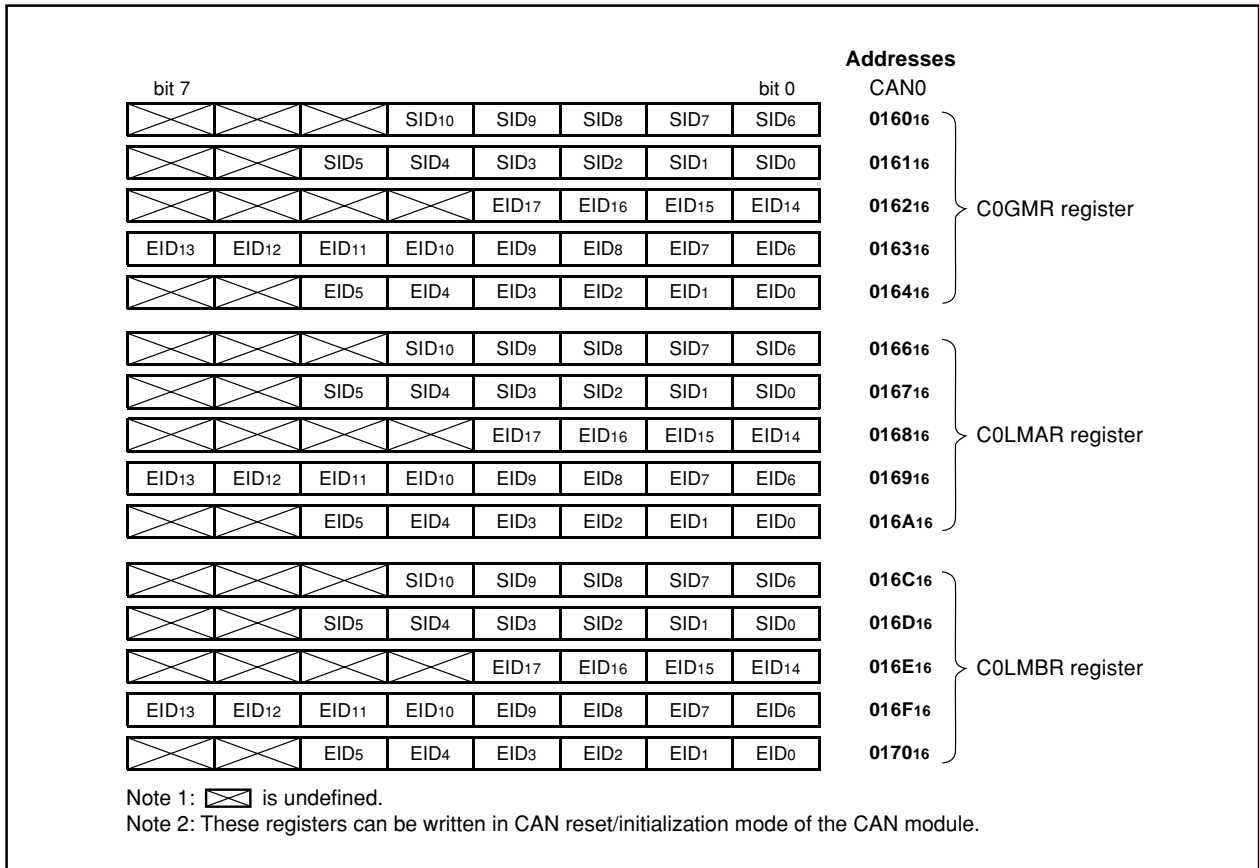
Addresses
CAN0

bit 7 bit 0

|  |  |  |  |  |  |  |  | Addresses |
|---|---|---|---|---|---|---|---|---|
|  |  |  | $SID_{10}$ | $SID_{9}$ | $SID_{8}$ | $SID_{7}$ | $SID_{6}$ | $0160_{16}$ |
|  |  | $SID_{5}$ | $SID_{4}$ | $SID_{3}$ | $SID_{2}$ | $SID_{1}$ | $SID_{0}$ | $0161_{16}$ |
|  |  |  |  | $EID_{17}$ | $EID_{16}$ | $EID_{15}$ | $EID_{14}$ | $0162_{16}$ |
| $EID_{13}$ | $EID_{12}$ | $EID_{11}$ | $EID_{10}$ | $EID_{9}$ | $EID_{8}$ | $EID_{7}$ | $EID_{6}$ | $0163_{16}$ |
|  |  | $EID_{5}$ | $EID_{4}$ | $EID_{3}$ | $EID_{2}$ | $EID_{1}$ | $EID_{0}$ | $0164_{16}$ |

C0GMR register

|  |  |  |  |  |  |  |  | Addresses |
|---|---|---|---|---|---|---|---|---|
|  |  |  | $SID_{10}$ | $SID_{9}$ | $SID_{8}$ | $SID_{7}$ | $SID_{6}$ | $0166_{16}$ |
|  |  | $SID_{5}$ | $SID_{4}$ | $SID_{3}$ | $SID_{2}$ | $SID_{1}$ | $SID_{0}$ | $0167_{16}$ |
|  |  |  |  | $EID_{17}$ | $EID_{16}$ | $EID_{15}$ | $EID_{14}$ | $0168_{16}$ |
| $EID_{13}$ | $EID_{12}$ | $EID_{11}$ | $EID_{10}$ | $EID_{9}$ | $EID_{8}$ | $EID_{7}$ | $EID_{6}$ | $0169_{16}$ |
|  |  | $EID_{5}$ | $EID_{4}$ | $EID_{3}$ | $EID_{2}$ | $EID_{1}$ | $EID_{0}$ | $016A_{16}$ |

C0LMAR register

|  |  |  |  |  |  |  |  | Addresses |
|---|---|---|---|---|---|---|---|---|
|  |  |  | $SID_{10}$ | $SID_{9}$ | $SID_{8}$ | $SID_{7}$ | $SID_{6}$ | $016C_{16}$ |
|  |  | $SID_{5}$ | $SID_{4}$ | $SID_{3}$ | $SID_{2}$ | $SID_{1}$ | $SID_{0}$ | $016D_{16}$ |
|  |  |  |  | $EID_{17}$ | $EID_{16}$ | $EID_{15}$ | $EID_{14}$ | $016E_{16}$ |
| $EID_{13}$ | $EID_{12}$ | $EID_{11}$ | $EID_{10}$ | $EID_{9}$ | $EID_{8}$ | $EID_{7}$ | $EID_{6}$ | $016F_{16}$ |
|  |  | $EID_{5}$ | $EID_{4}$ | $EID_{3}$ | $EID_{2}$ | $EID_{1}$ | $EID_{0}$ | $0170_{16}$ |

C0LMBR register

Note 1: is undefined.
Note 2: These registers can be written in CAN reset/initialization mode of the CAN module.